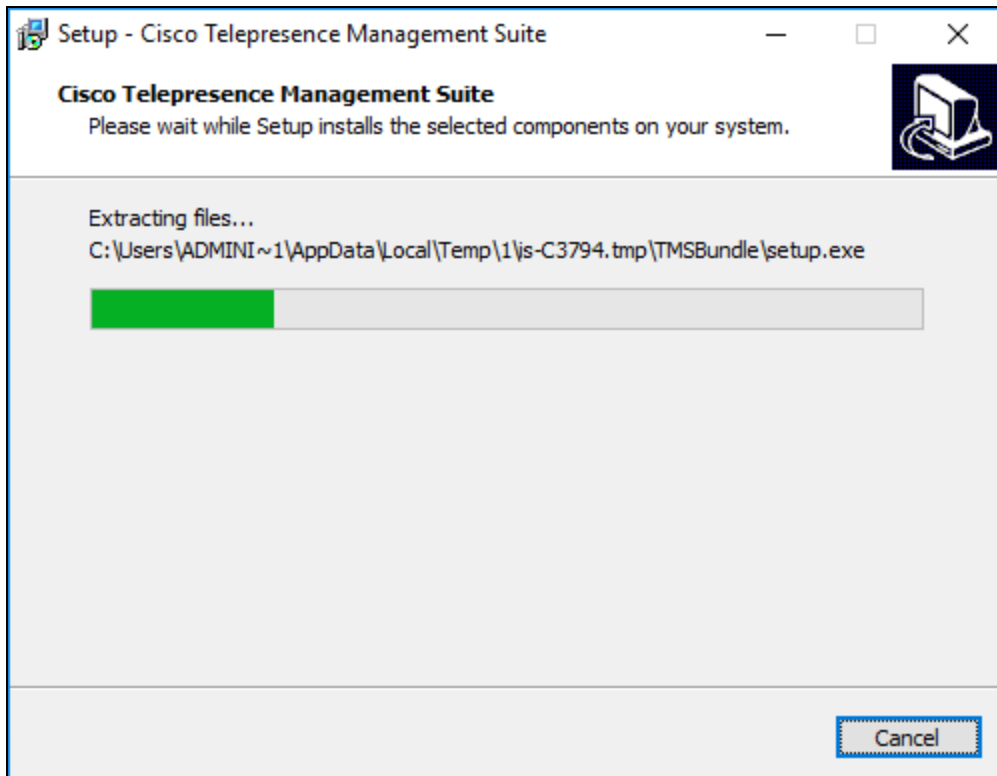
Setup - Cisco Telepresence Management Suite

Cisco Telepresence Management Suite
Please wait while Setup installs the selected components on your system.

Extracting files...
C:\Users\ADMINI~1\AppData\Local\Temp\1\is-C3794.tmp\TMSBundle\setup.exe

Cancel